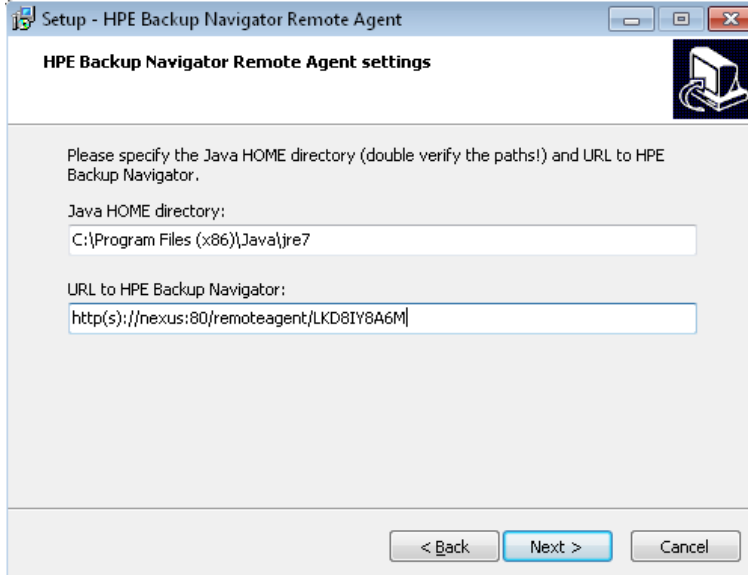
Setup - HPE Backup Navigator Remote Agent

HPE Backup Navigator Remote Agent settings

Please specify the Java HOME directory (double verify the paths!) and URL to HPE Backup Navigator.

Java HOME directory:

C:\Program Files (x86)\Java\jre7

URL to HPE Backup Navigator:

http(s)://nexus:80/remoteagent/LKD8IY8A6M

< Back

Next >

Cancel